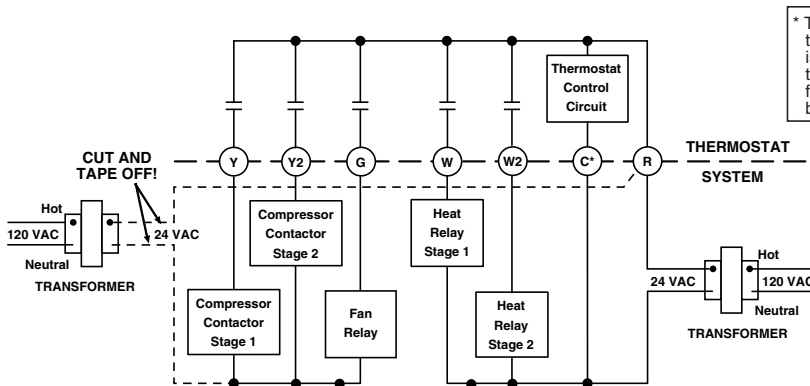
* T t i t f b

Thermostat Control Circuit

CUT AND TAPE OFF!

Y

Y2

G

W

W2

C*

R

THERMOSTAT

SYSTEM

Hot

120 VAC

24 VAC

Neutral

TRANSFORMER

Compressor Contactor Stage 2

Heat Relay Stage 1

Compressor Contactor Stage 1

Fan Relay

Heat Relay Stage 2

24 VAC

Hot

120 VAC

Neutral

TRANSFORMER